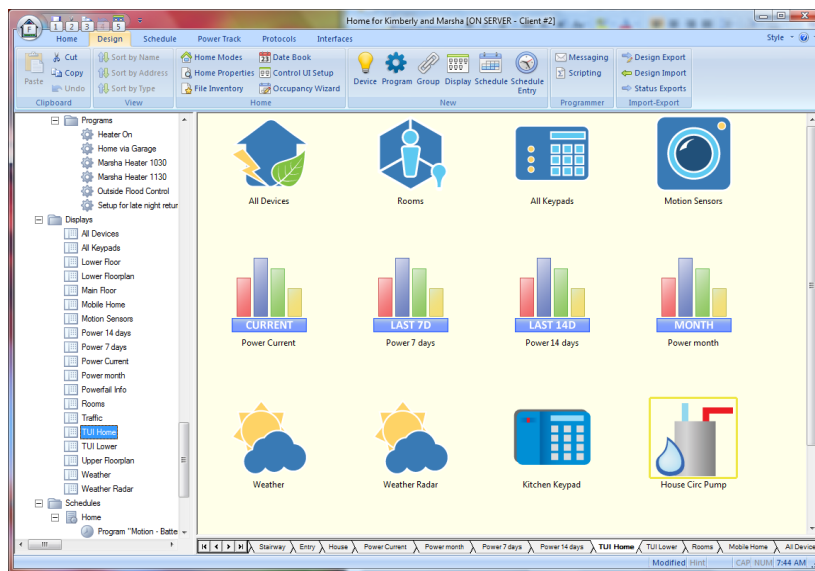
Home for Kimberly and Marsha [ON SERVER - Client #2]

Home | Design | Schedule | Power Track | Protocols | Interfaces

Style

Paste | Cut | Copy | Undo
Clipboard

Sort by Name | Sort by Address | Sort by Type
View

Home Modes | Home Properties | File Inventory | Date Book | Control UI Setup | Occupancy Wizard
Home

Device | Program | Group | Display | Schedule | Schedule Entry
New

Messaging | Scripting
Programmer

Design Export | Design Import | Status Exports
Import-Export

Programs
Heater On
Home via Garage
Marsha Heater 1030
Marsha Heater 1130
Outside Flood Control
Setup for late night retur
Displays
All Devices
All Keypads
Lower Floor
Lower Floorplan
Main Floor
Mobile Home
Motion Sensors
Power 14 days
Power 7 days
Power Current
Power month
Powerfail Info
Rooms
Traffic
TUI Home
TUI Lower
Upper Floorplan
Weather
Weather Radar
Schedules
Home
Program "Motion - Batte

All Devices
Rooms
All Keypads
Motion Sensors
CURRENT
Power Current
LAST 7D
Power 7 days
LAST 14D
Power 14 days
MONTH
Power month
Weather
Weather Radar
Kitchen Keypad
House Circ Pump

Stairway | Entry | House | Power Current | Power month | Power 7 days | Power 14 days | TUI Home | TUI Lower | Rooms | Mobile Home | All Device

Modified | Hint | CAP | NUM | 7:44 AM